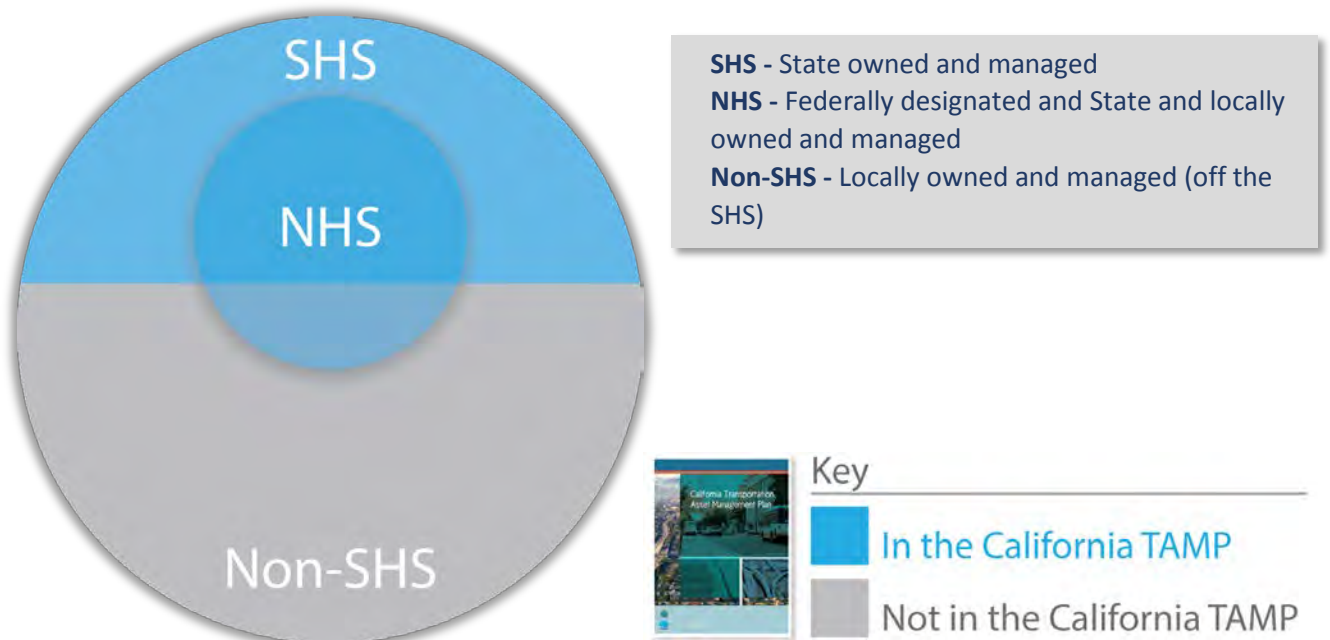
SHS

NHS

Non-SHS

**SHS -** State owned and managed
**NHS -** Federally designated and State and locally owned and managed
**Non-SHS -** Locally owned and managed (off the SHS)

California Transportation Asset Management Plan

Key

In the California TAMP

Not in the California TAMP